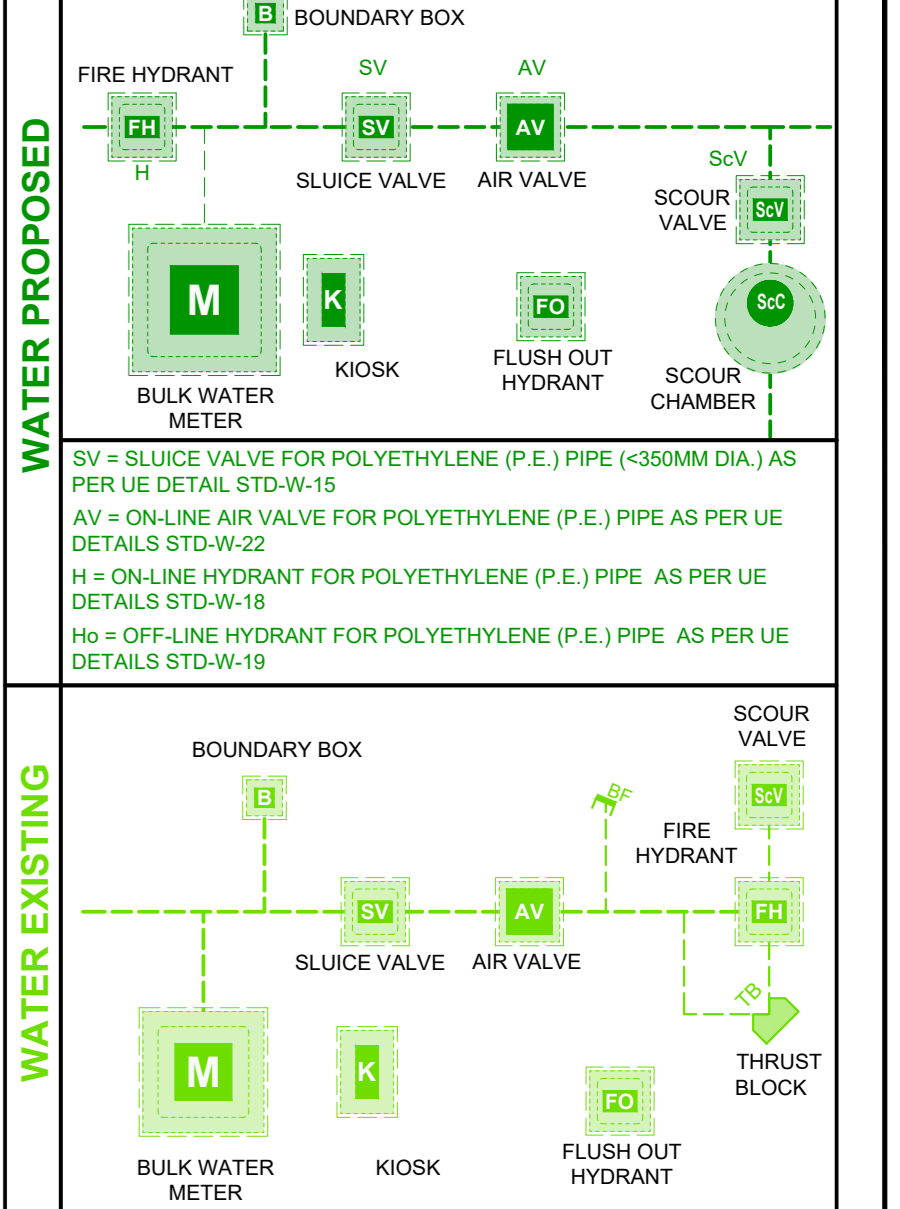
WATER PROPOSED

B BOUNDARY BOX

FIRE HYDRANT
FH
H

SV
SV
SLUICE VALVE

AV
AV
AIR VALVE

ScV
SCOUR VALVE
ScV

M
BULK WATER METER

K
KIOSK

FO
FLUSH OUT HYDRANT

ScC
SCOUR CHAMBER

SV = SLUICE VALVE FOR POLYETHYLENE (P.E.) PIPE (<350MM DIA.) AS PER UE DETAIL STD-W-15

AV = ON-LINE AIR VALVE FOR POLYETHYLENE (P.E.) PIPE AS PER UE DETAILS STD-W-22

H = ON-LINE HYDRANT FOR POLYETHYLENE (P.E.) PIPE AS PER UE DETAILS STD-W-18

Ho = OFF-LINE HYDRANT FOR POLYETHYLENE (P.E.) PIPE AS PER UE DETAILS STD-W-19

WATER EXISTING

BOUNDARY BOX
B

BF

SCOUR VALVE
ScV

FIRE HYDRANT
FH

SV
SLUICE VALVE

AV
AIR VALVE

TB
THRUST BLOCK

M
BULK WATER METER

K
KIOSK

FO
FLUSH OUT HYDRANT